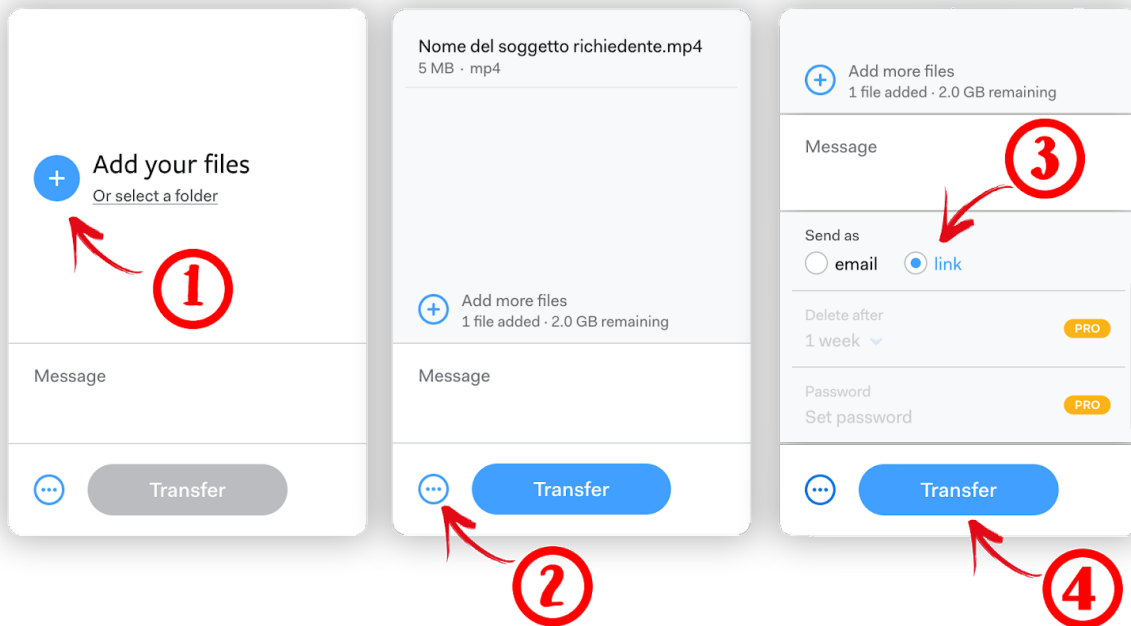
Add your files
Or select a folder

1

Message

Transfer

Nome del soggetto richiedente.mp4
5 MB · mp4

Add more files
1 file added · 2.0 GB remaining

Message

Transfer

2

Add more files
1 file added · 2.0 GB remaining

Message

3

Send as
email
link

Delete after
1 week
PRO

Password
Set password
PRO

Transfer

4